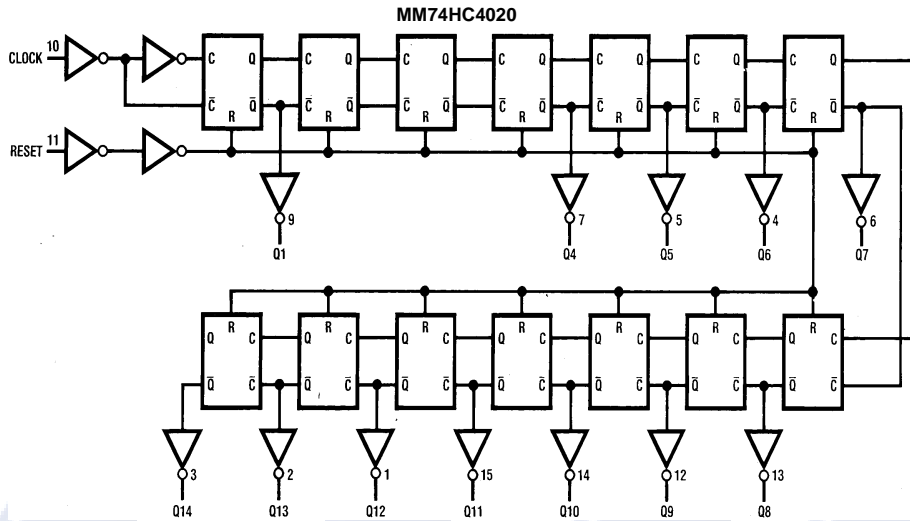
MM74HC4020

CLOCK 10
RESET 11

C Q
$\bar{C}$ R $\bar{Q}$

C Q
$\bar{C}$ R $\bar{Q}$

C Q
$\bar{C}$ R $\bar{Q}$

C Q
$\bar{C}$ R $\bar{Q}$

C Q
$\bar{C}$ R $\bar{Q}$

C Q
$\bar{C}$ R $\bar{Q}$

C Q
$\bar{C}$ R $\bar{Q}$

9 Q1
7 Q4
5 Q5
4 Q6
6 Q7

Q R C
$\bar{Q}$ $\bar{C}$

Q R C
$\bar{Q}$ $\bar{C}$

Q R C
$\bar{Q}$ $\bar{C}$

Q R C
$\bar{Q}$ $\bar{C}$

Q R C
$\bar{Q}$ $\bar{C}$

Q R C
$\bar{Q}$ $\bar{C}$

Q R C
$\bar{Q}$ $\bar{C}$

3 Q14
2 Q13
1 Q12
15 Q11
14 Q10
12 Q9
13 Q8